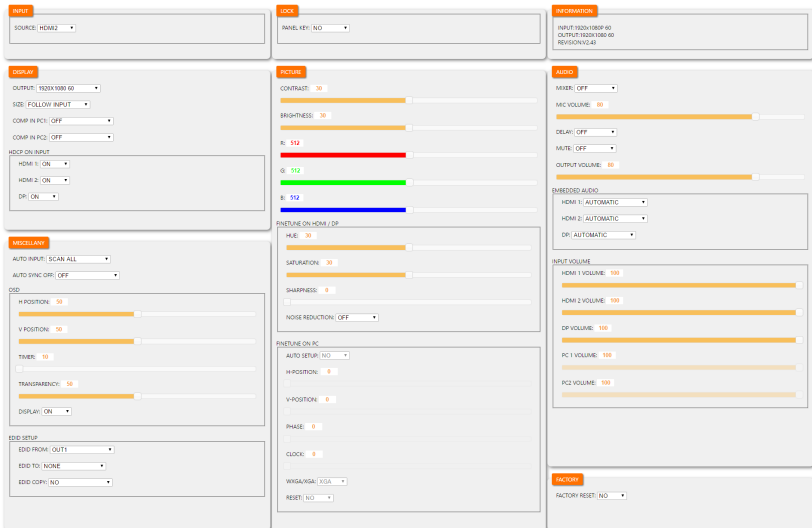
INPUT
SOURCE: HDMI2

LOCK
PANEL KEY: NO

INFORMATION
INPUT:1920x1080P 60
OUTPUT:1920X1080 60
REVISION:V2.43

DISPLAY
OUTPUT: 1920X1080 60
SIZE: FOLLOW INPUT
COMP IN PC1: OFF
COMP IN PC2: OFF
HDCP ON INPUT
HDMI 1: ON
HDMI 2: ON
DP: ON

PICTURE
CONTRAST: 30
BRIGHTNESS: 30
R: 512
G: 512
B: 512
FINETUNE ON HDMI / DP
HUE: 30
SATURATION: 30
SHARPNESS: 0
NOISE REDUCTION: OFF
FINETUNE ON PC
AUTO SETUP: NO
H-POSITION: 0
V-POSITION: 0
PHASE: 0
CLOCK: 0
WXGA/XGA: XGA
RESET: NO

AUDIO
MIXER: OFF
MIC VOLUME: 80
DELAY: OFF
MUTE: OFF
OUTPUT VOLUME: 80
EMBEDDED AUDIO
HDMI 1: AUTOMATIC
HDMI 2: AUTOMATIC
DP: AUTOMATIC
INPUT VOLUME
HDMI 1 VOLUME: 100
HDMI 2 VOLUME: 100
DP VOLUME: 100
PC 1 VOLUME: 100
PC2 VOLUME: 100

MISCELLANY
AUTO INPUT: SCAN ALL
AUTO SYNC OFF: OFF
OSD
H POSITION: 50
V POSITION: 50
TIMER: 10
TRANSPARENCY: 50
DISPLAY: ON
EDID SETUP
EDID FROM: OUT1
EDID TO: NONE
EDID COPY: NO

FACTORY
FACTORY RESET: NO